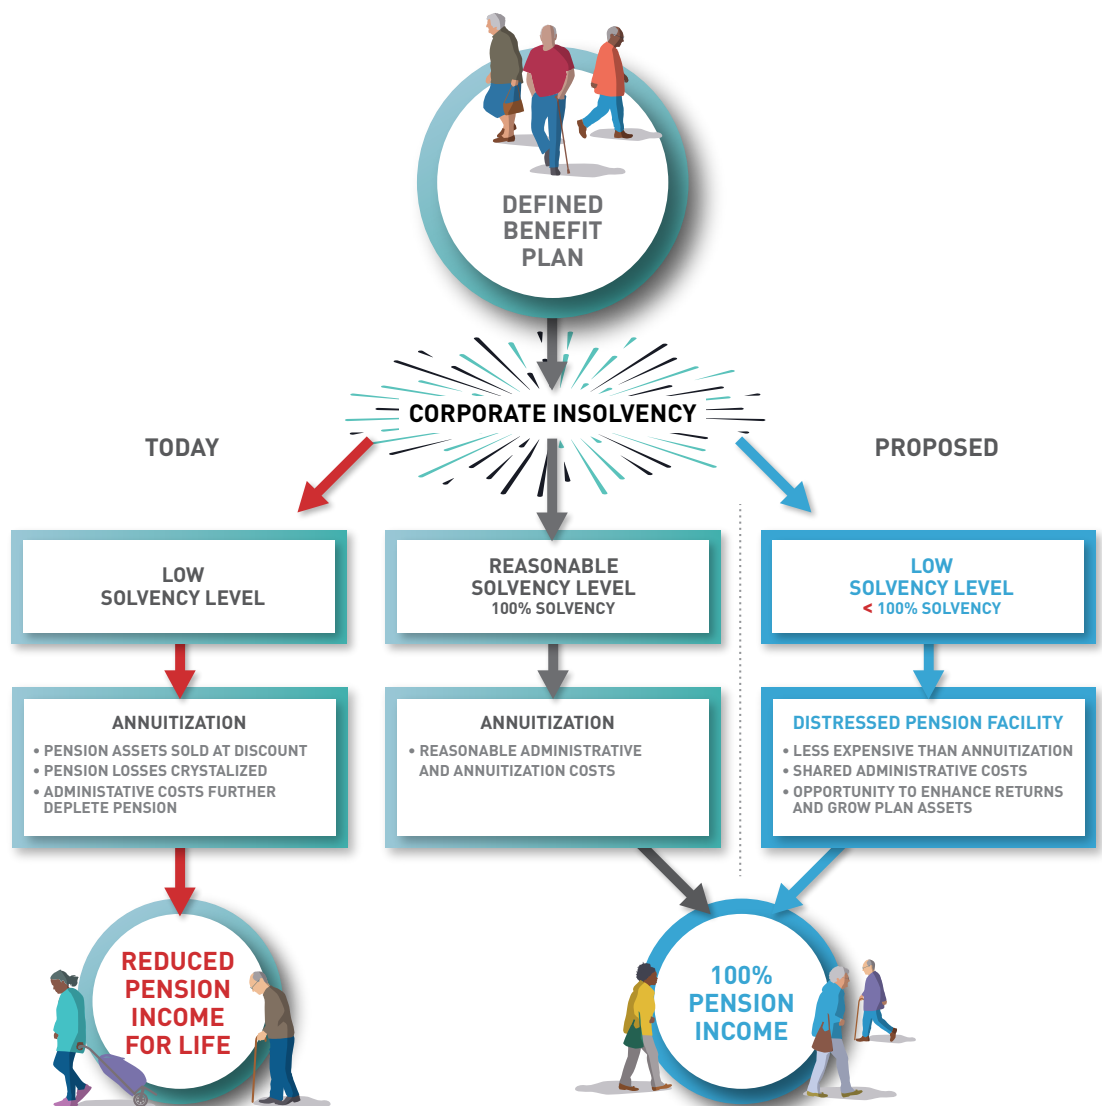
DEFINED BENEFIT PLAN

CORPORATE INSOLVENCY

TODAY

PROPOSED

LOW SOLVENCY LEVEL

REASONABLE SOLVENCY LEVEL
100% SOLVENCY

LOW SOLVENCY LEVEL
< 100% SOLVENCY

ANNUITIZATION
• PENSION ASSETS SOLD AT DISCOUNT
• PENSION LOSSES CRYSTALIZED
• ADMINISTATIVE COSTS FURTHER DEPLETE PENSION

ANNUITIZATION
• REASONABLE ADMINISTRATIVE AND ANNUITIZATION COSTS

DISTRESSED PENSION FACILITY
• LESS EXPENSIVE THAN ANNUITIZATION
• SHARED ADMINISTRATIVE COSTS
• OPPORTUNITY TO ENHANCE RETURNS AND GROW PLAN ASSETS

REDUCED PENSION INCOME FOR LIFE

100% PENSION INCOME